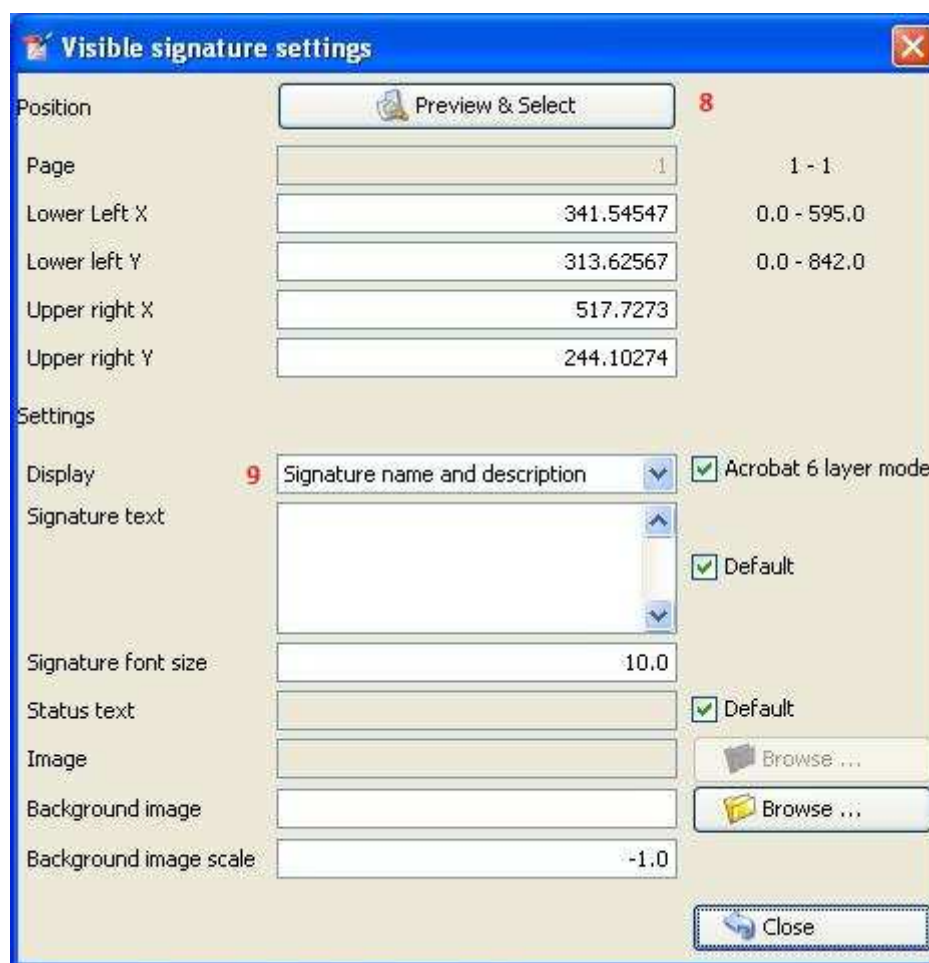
Visible signature settings

Position | Preview & Select | 8

Page | 1 | 1 - 1

Lower Left X | 341.54547 | 0.0 - 595.0

Lower left Y | 313.62567 | 0.0 - 842.0

Upper right X | 517.7273

Upper right Y | 244.10274

Settings

Display | 9 | Signature name and description | Acrobat 6 layer mode

Signature text | Default

Signature font size | 10.0

Status text | Default

Image | Browse ...

Background image | Browse ...

Background image scale | -1.0

Close